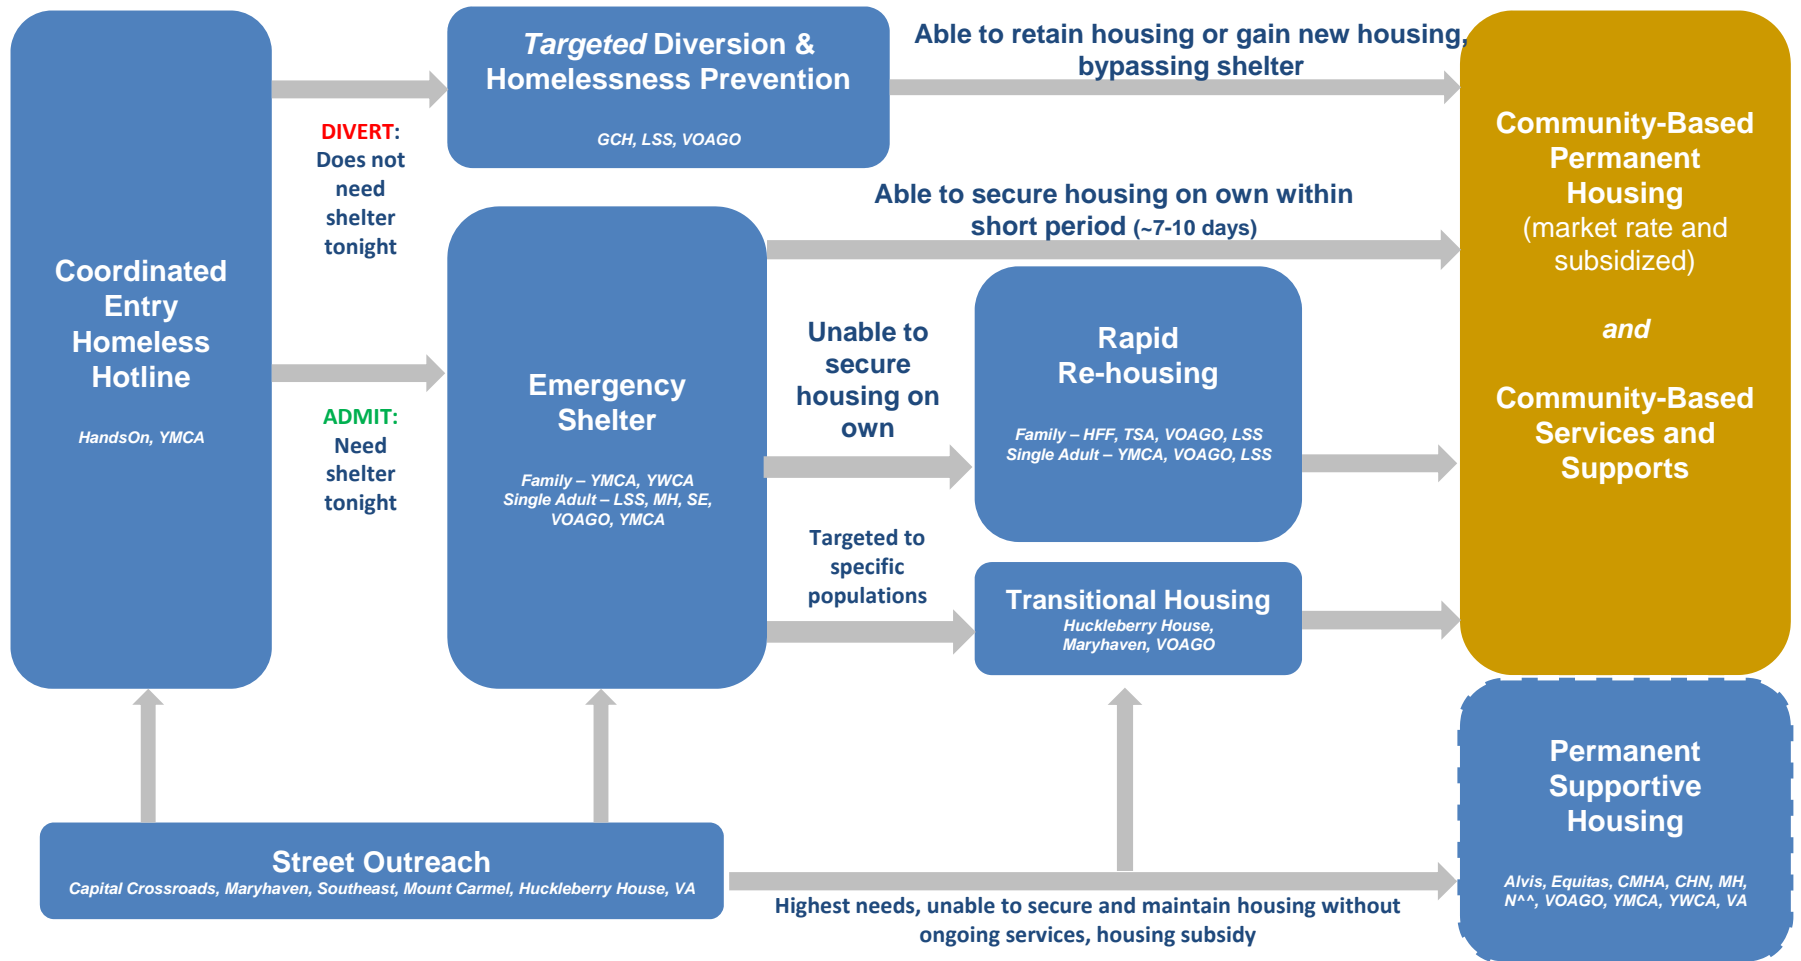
Coordinated Entry Homeless Hotline

HandsOn, YMCA

DIVERT: Does not need shelter tonight

ADMIT: Need shelter tonight

Targeted Diversion & Homelessness Prevention

GCH, LSS, VOAGO

Able to retain housing or gain new housing, bypassing shelter

Able to secure housing on own within short period (~7-10 days)

Emergency Shelter

Family – YMCA, YWCA
Single Adult – LSS, MH, SE, VOAGO, YMCA

Unable to secure housing on own

Rapid Re-housing

Family – HFF, TSA, VOAGO, LSS
Single Adult – YMCA, VOAGO, LSS

Targeted to specific populations

Transitional Housing
Huckleberry House, Maryhaven, VOAGO

Community-Based Permanent Housing (market rate and subsidized)

and

Community-Based Services and Supports

Permanent Supportive Housing

Alvis, Equitas, CMHA, CHN, MH, N^^, VOAGO, YMCA, YWCA, VA

Street Outreach
Capital Crossroads, Maryhaven, Southeast, Mount Carmel, Huckleberry House, VA

Highest needs, unable to secure and maintain housing without ongoing services, housing subsidy